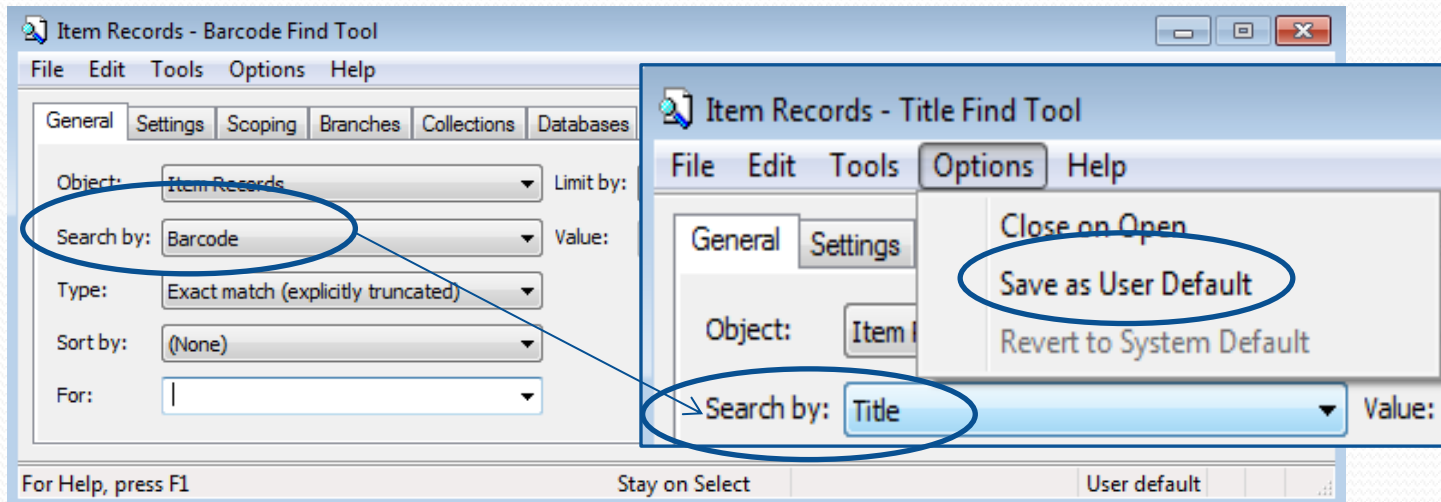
Item Records - Barcode Find Tool

File Edit Tools Options Help

General Settings Scoping Branches Collections Databases

Object: Item Records

Limit by:

Search by: Barcode

Value:

Type: Exact match (explicitly truncated)

Sort by: (None)

For:

For Help, press F1

Stay on Select

User default

Item Records - Title Find Tool

File Edit Tools Options Help

General Settings

Close on Open

Save as User Default

Revert to System Default

Object: Item R

Search by: Title

Value: